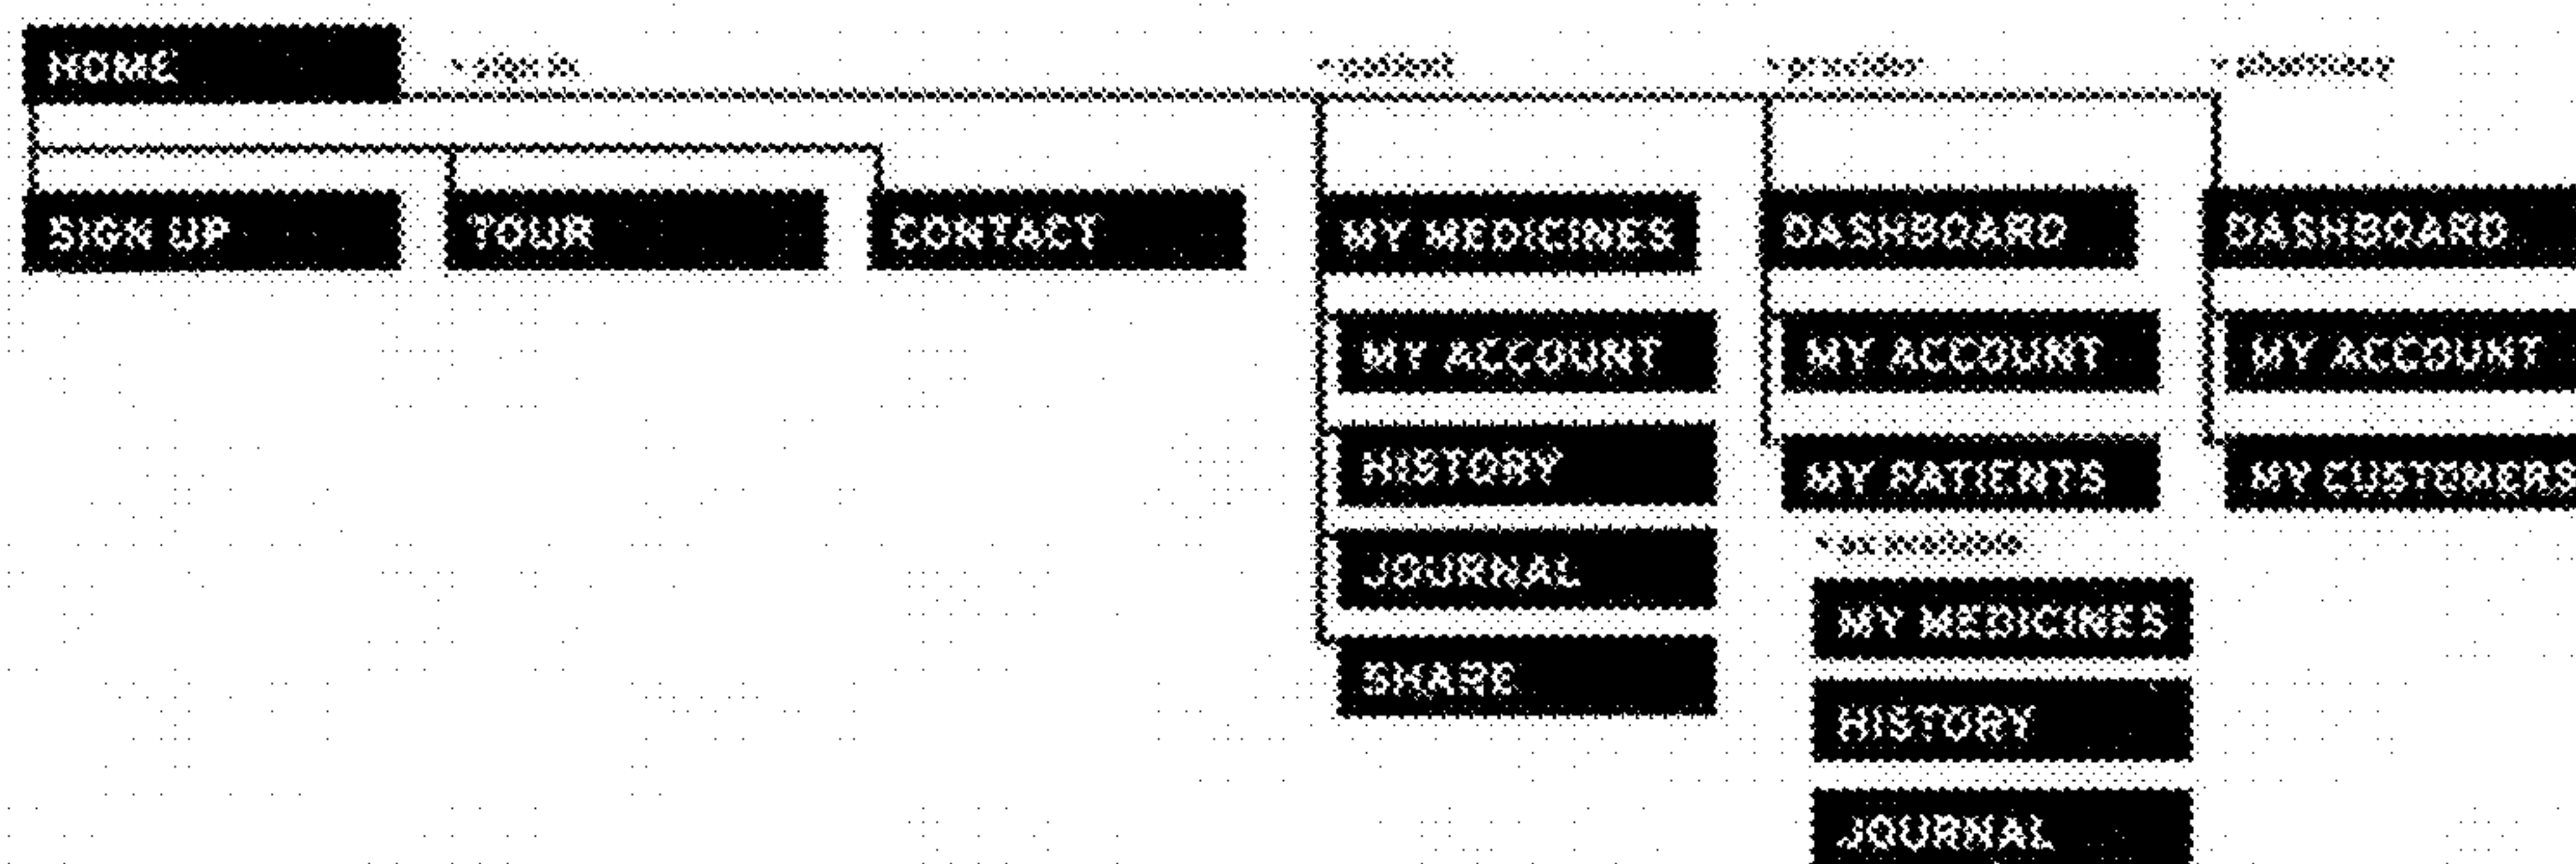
HOME

• sign in

SIGN UP

TOUR

CONTACT

• patient

MY MEDICINES

MY ACCOUNT

HISTORY

JOURNAL

SHARE

• provider

DASHBOARD

MY ACCOUNT

MY PATIENTS

• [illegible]

MY MEDICINES

HISTORY

JOURNAL

• pharmacy

DASHBOARD

MY ACCOUNT

MY CUSTOMERS